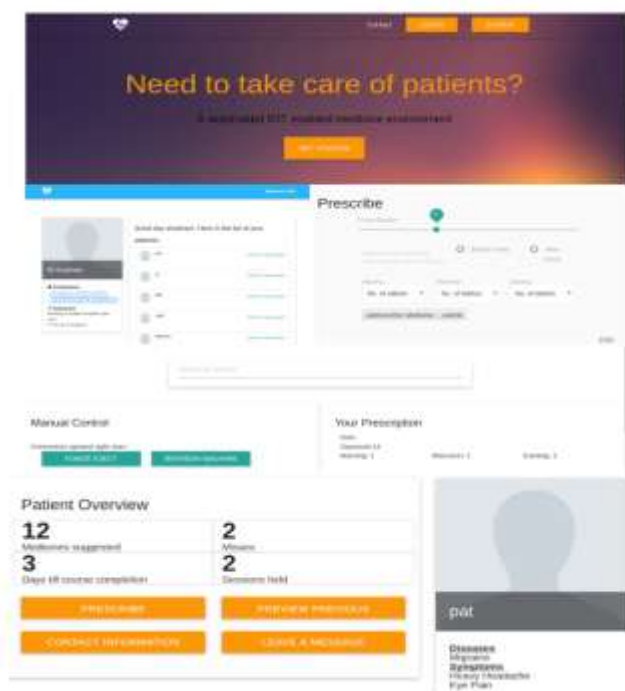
Contact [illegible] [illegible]

Need to take care of patients?

A world-class IOT enabled medicine environment

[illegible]

Prescribe

Manual Control

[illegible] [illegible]

Your Prescription

Patient Overview

12
Medicines suggested

2
Misses

3
Days till course completion

2
Sessions held

PRESCRIBE

PREVIEW PREVIOUS

CONTACT INFORMATION

LEAVE A MESSAGE

pat

Diseases
Migraine
Symptoms
Heavy Headache
Eye Pain